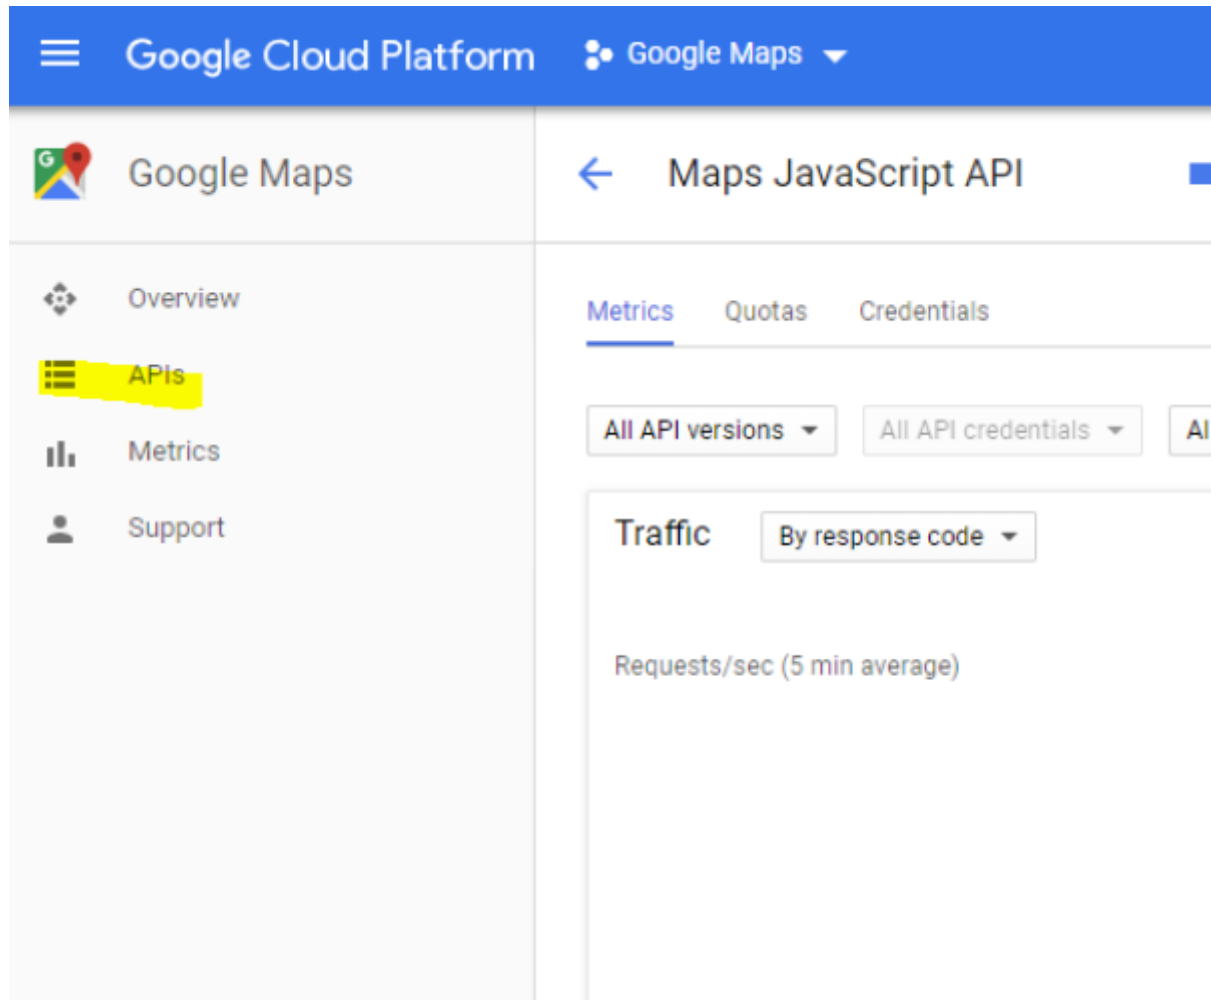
Google Cloud Platform
Google Maps

Google Maps

Overview
APIs
Metrics
Support

Maps JavaScript API

Metrics
Quotas
Credentials

All API versions
All API credentials
Al

Traffic
By response code

Requests/sec (5 min average)